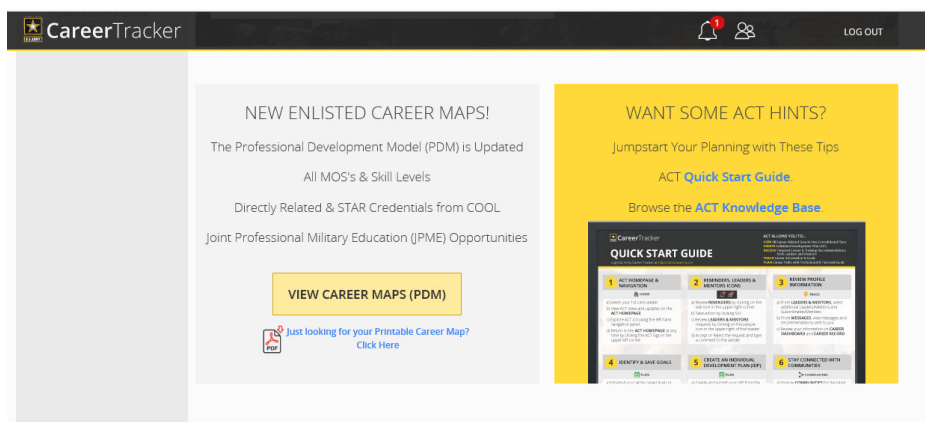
U.S. ARMY CareerTracker

1

LOG OUT

NEW ENLISTED CAREER MAPS!

The Professional Development Model (PDM) is Updated

All MOS's & Skill Levels

Directly Related & STAR Credentials from COOL

Joint Professional Military Education (JPME) Opportunities

VIEW CAREER MAPS (PDM)

PDF Just looking for your Printable Career Map? Click Here

WANT SOME ACT HINTS?

Jumpstart Your Planning with These Tips

ACT Quick Start Guide.

Browse the ACT Knowledge Base.

CareerTracker

QUICK START GUIDE

ACT ALLOWS YOU TO...

1 ACT HOMEPAGE & NAVIGATION

2 REMINDERS, LEADERS & MENTORS ICONS

3 REVIEW PROFILE INFORMATION

4 IDENTIFY & SAVE GOALS

5 CREATE AN INDIVIDUAL DEVELOPMENT PLAN (IDP)

6 STAY CONNECTED WITH COMMUNITIES

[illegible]